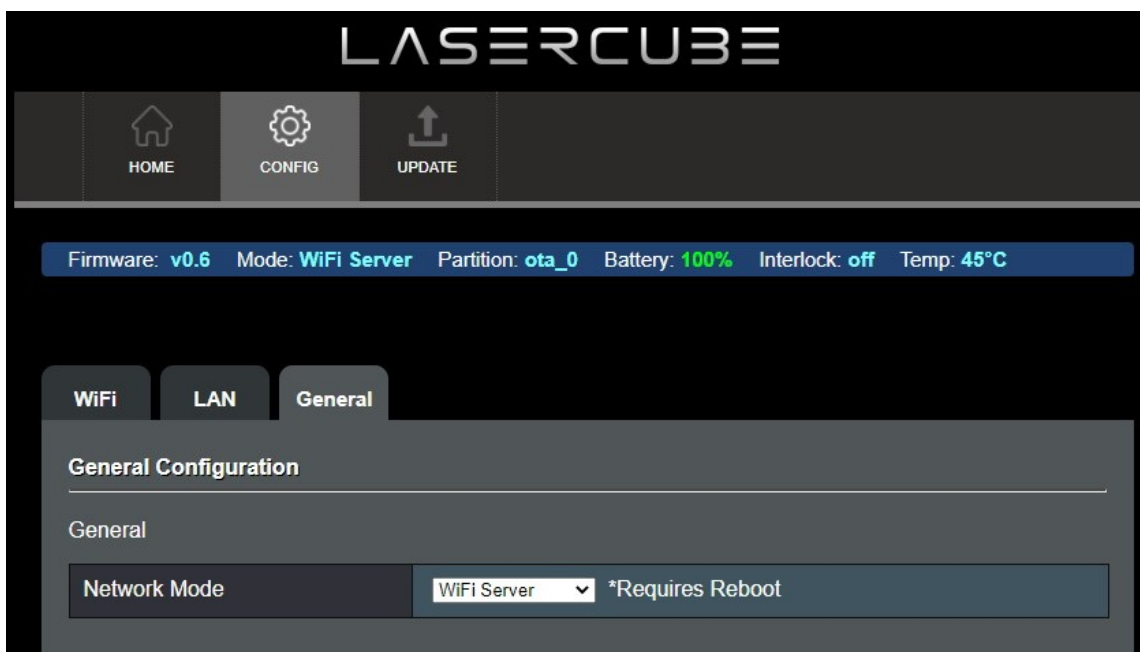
LASERCUBE

HOME CONFIG UPDATE

Firmware: v0.6 Mode: WiFi Server Partition: ota_0 Battery: 100% Interlock: off Temp: 45°C

WiFi LAN General

General Configuration

General

| Network Mode | WiFi Server *Requires Reboot |
|---|---|